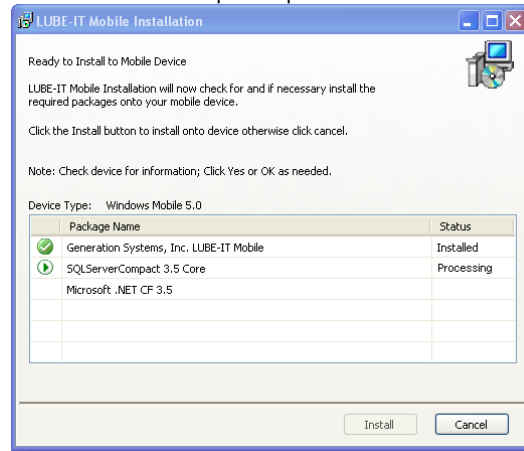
LUBE-IT Mobile Installation

Ready to Install to Mobile Device

LUBE-IT Mobile Installation will now check for and if necessary install the required packages onto your mobile device.

Click the Install button to install onto device otherwise click cancel.

Note: Check device for information; Click Yes or OK as needed.

Device Type: Windows Mobile 5.0

| | Package Name | Status |
|---|---|---|
| | Generation Systems, Inc. LUBE-IT Mobile | Installed |
| | SQLServerCompact 3.5 Core | Processing |
| | Microsoft .NET CF 3.5 | |

Install Cancel